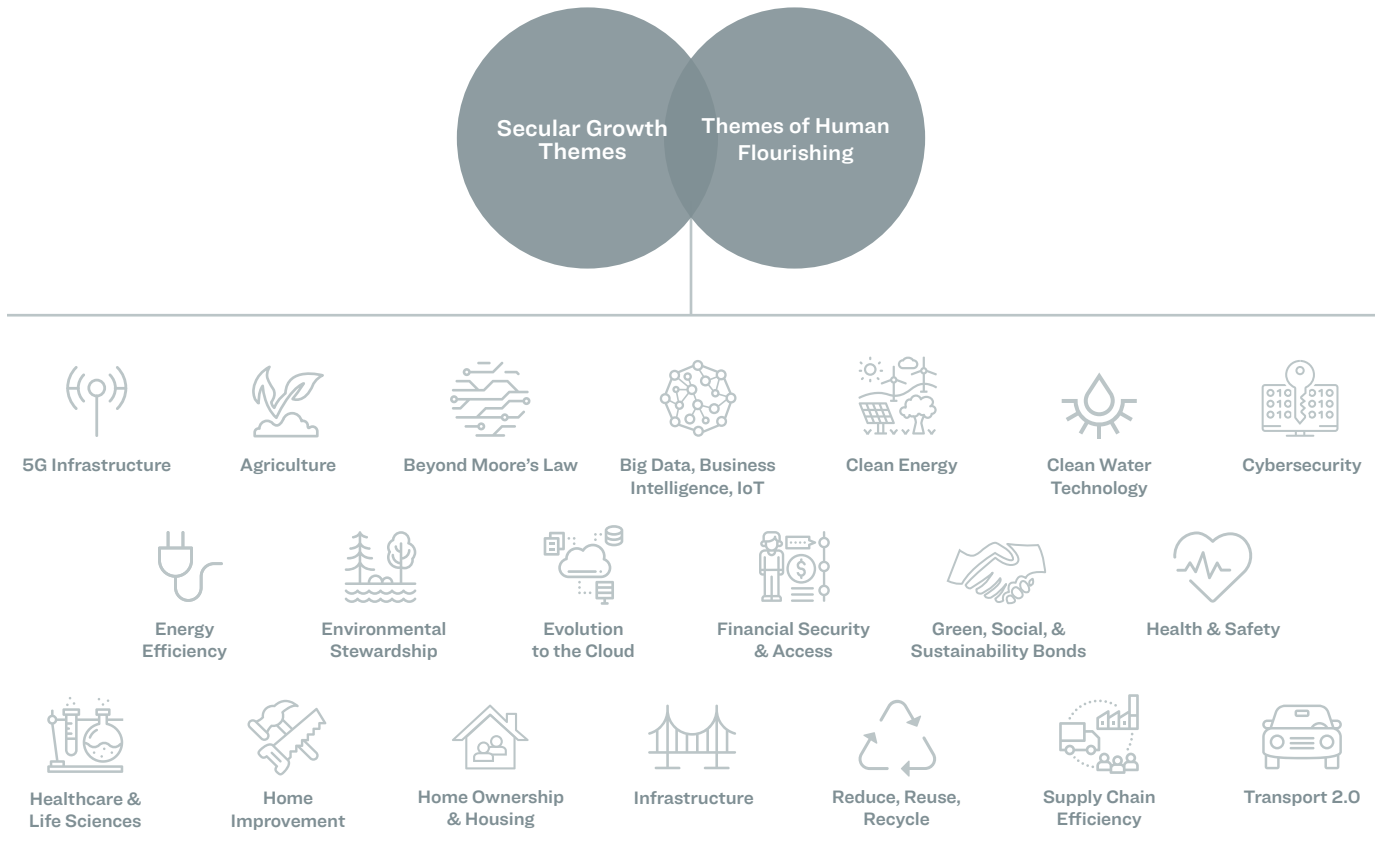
Secular Growth Themes

Themes of Human Flourishing

5G Infrastructure

Agriculture

Beyond Moore's Law

Big Data, Business Intelligence, IoT

Clean Energy

Clean Water Technology

Cybersecurity

Energy Efficiency

Environmental Stewardship

Evolution to the Cloud

Financial Security & Access

Green, Social, & Sustainability Bonds

Health & Safety

Healthcare & Life Sciences

Home Improvement

Home Ownership & Housing

Infrastructure

Reduce, Reuse, Recycle

Supply Chain Efficiency

Transport 2.0